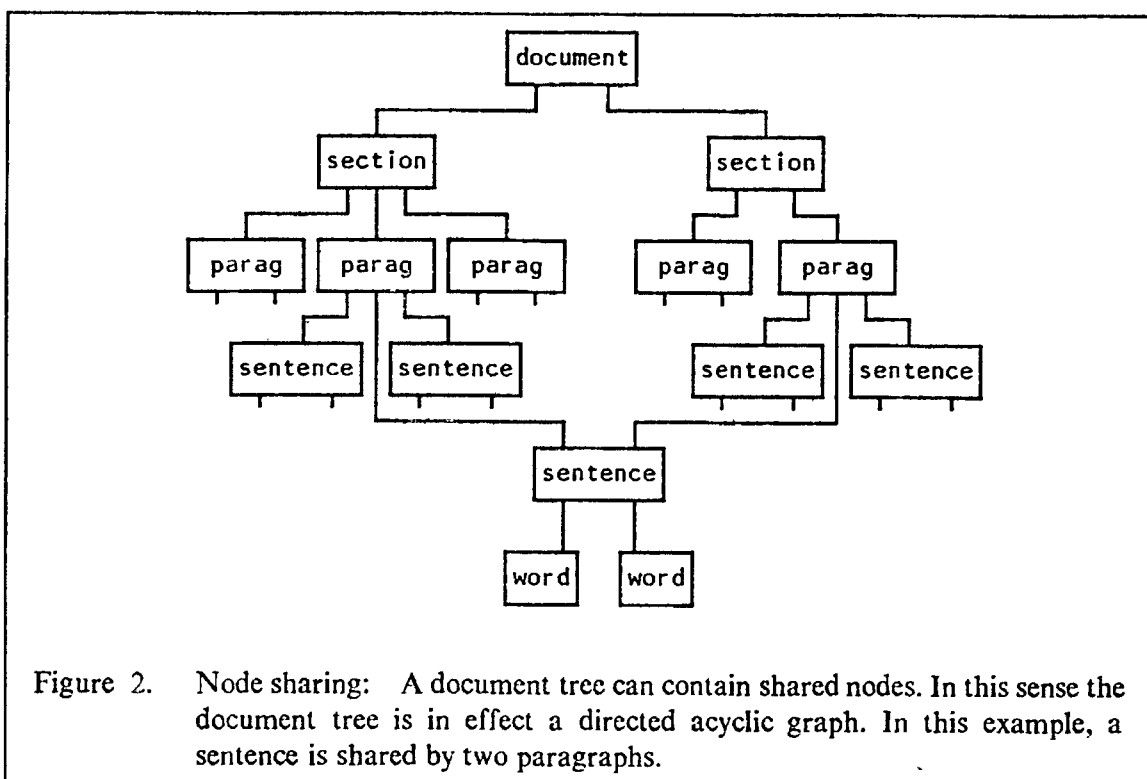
document

section

section

parag

parag

parag

parag

parag

sentence

sentence

sentence

sentence

sentence

word

word

Figure 2. Node sharing: A document tree can contain shared nodes. In this sense the document tree is in effect a directed acyclic graph. In this example, a sentence is shared by two paragraphs.